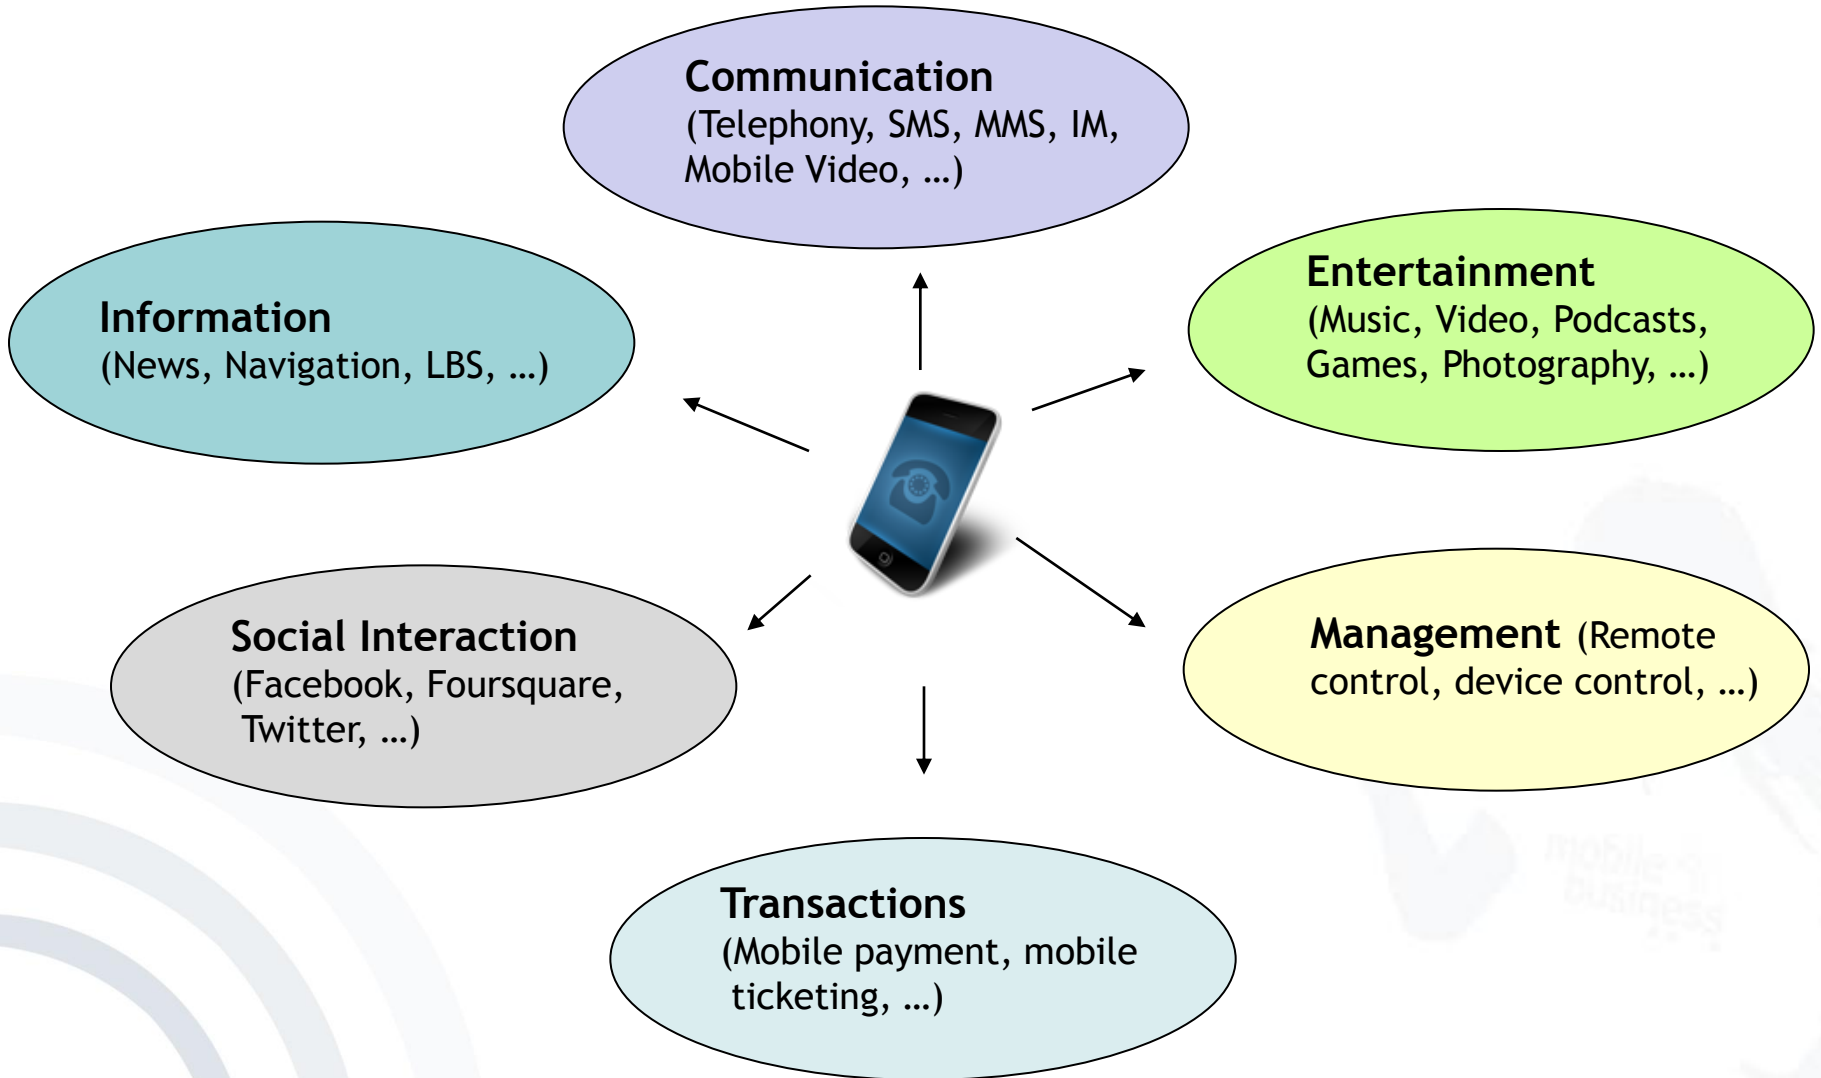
Communication
(Telephony, SMS, MMS, IM, Mobile Video, …)

Information
(News, Navigation, LBS, …)

Entertainment
(Music, Video, Podcasts, Games, Photography, …)

Social Interaction
(Facebook, Foursquare, Twitter, …)

Management (Remote control, device control, …)

Transactions
(Mobile payment, mobile ticketing, …)

mobile business